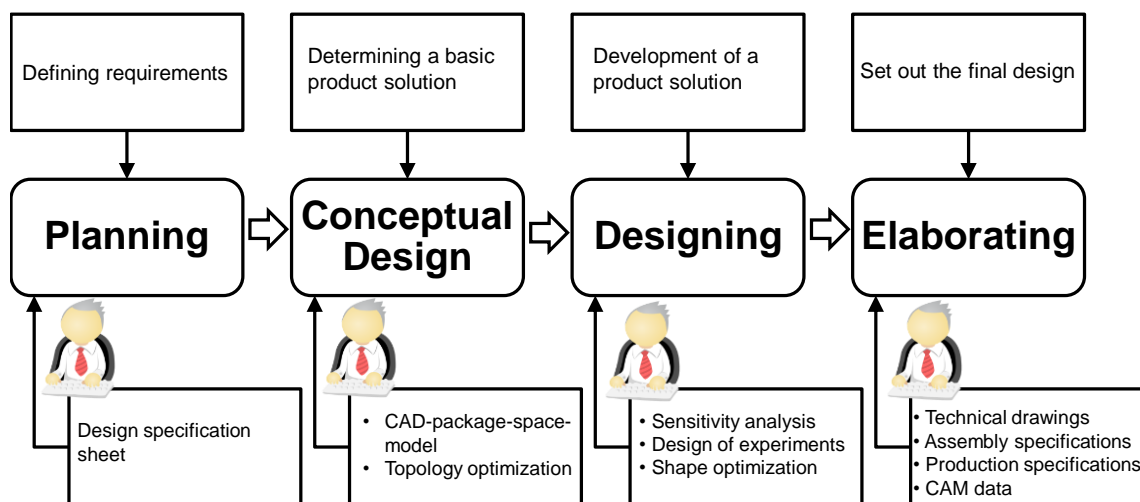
Defining requirements

Determining a basic product solution

Development of a product solution

Set out the final design

Planning

Conceptual Design

Designing

Elaborating

Design specification sheet

- CAD-package-space-model
- Topology optimization

- Sensitivity analysis
- Design of experiments
- Shape optimization

- Technical drawings
- Assembly specifications
- Production specifications
- CAM data